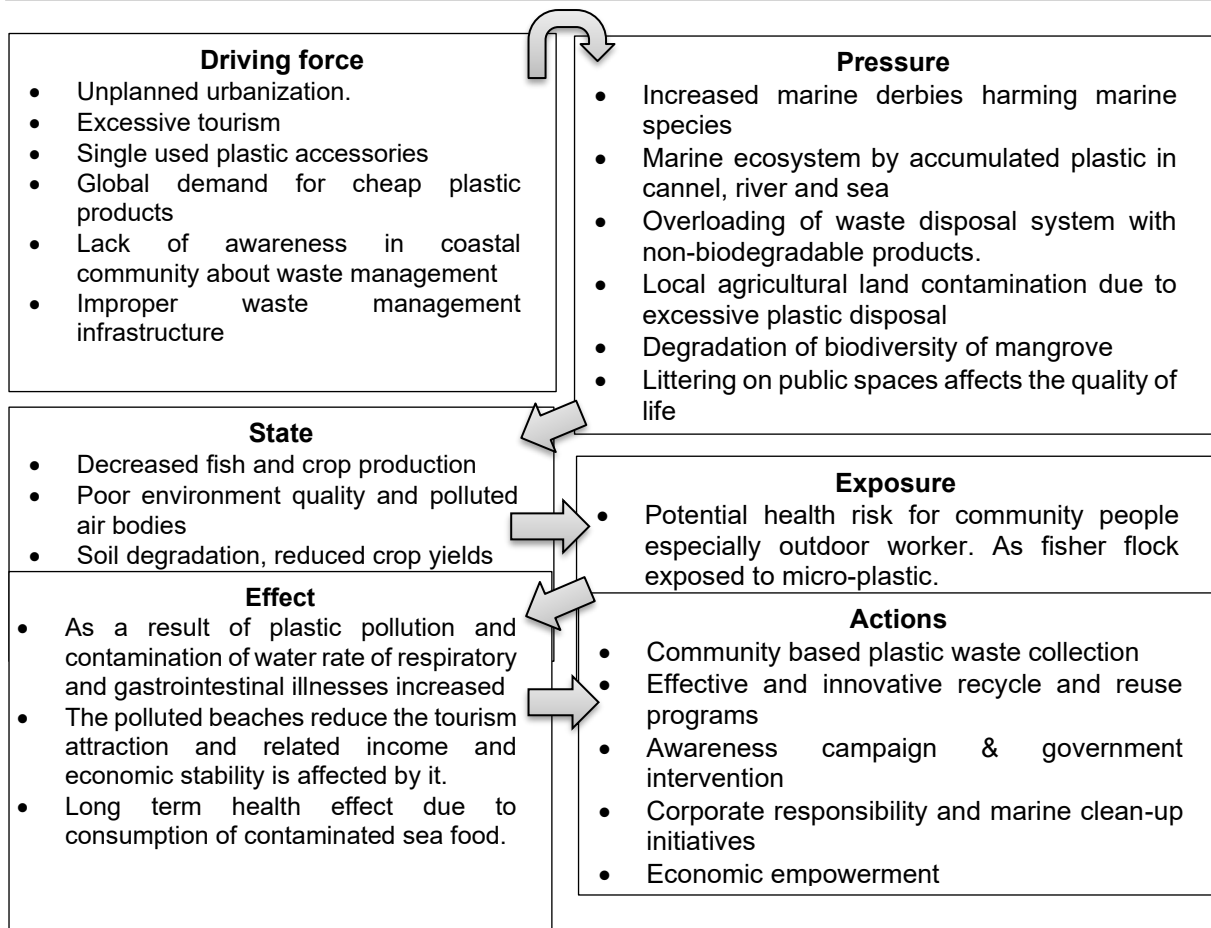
**Driving force**
- Unplanned urbanization.
- Excessive tourism
- Single used plastic accessories
- Global demand for cheap plastic products
- Lack of awareness in coastal community about waste management
- Improper waste management infrastructure

**Pressure**
- Increased marine derbies harming marine species
- Marine ecosystem by accumulated plastic in cannel, river and sea
- Overloading of waste disposal system with non-biodegradable products.
- Local agricultural land contamination due to excessive plastic disposal
- Degradation of biodiversity of mangrove
- Littering on public spaces affects the quality of life

**State**
- Decreased fish and crop production
- Poor environment quality and polluted air bodies
- Soil degradation, reduced crop yields

**Exposure**
- Potential health risk for community people especially outdoor worker. As fisher flock exposed to micro-plastic.

**Effect**
- As a result of plastic pollution and contamination of water rate of respiratory and gastrointestinal illnesses increased
- The polluted beaches reduce the tourism attraction and related income and economic stability is affected by it.
- Long term health effect due to consumption of contaminated sea food.

**Actions**
- Community based plastic waste collection
- Effective and innovative recycle and reuse programs
- Awareness campaign & government intervention
- Corporate responsibility and marine clean-up initiatives
- Economic empowerment